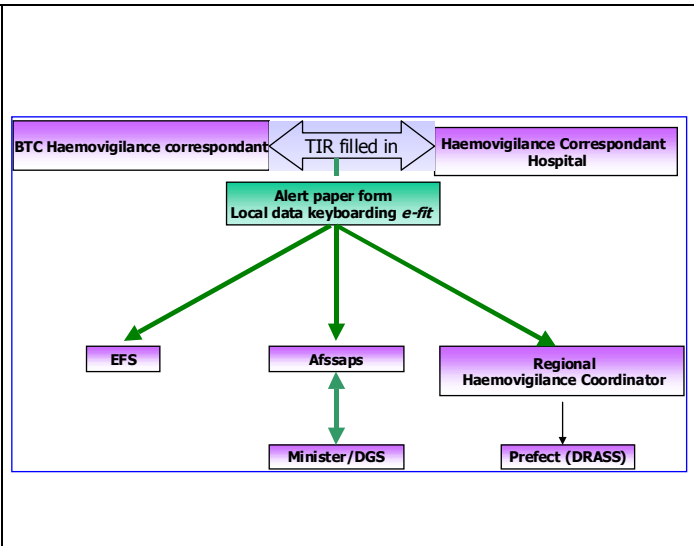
BTC Haemovigilance correspondant

TIR filled in

Haemovigilance Correspondant Hospital

Alert paper form
Local data keyboarding *e-fit*

EFS

Afssaps

Regional Haemovigilance Coordinator

Minister/DGS

Prefect (DRASS)